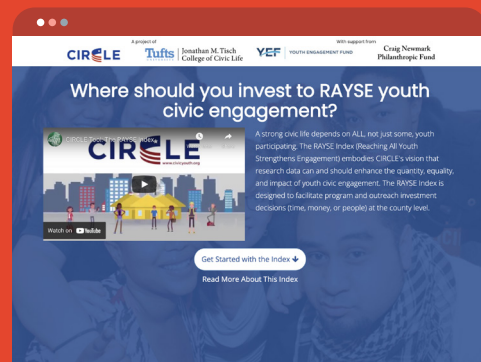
CIRCLE

A project of

Tufts | Jonathan M. Tisch College of Civic Life

YEF | YOUTH ENGAGEMENT FUND

With support from

Craig Newmark Philanthropic Fund

Where should you invest to RAYSE youth civic engagement?

CIRCLE Tisch: The RAYSE Index

CIRCLE

www.civicyouth.org

Watch on YouTube

A strong civic life depends on ALL, not just some, youth participating. The RAYSE Index (Reaching All Youth Strengthens Engagement) embodies CIRCLE's vision that research data can and should enhance the quantity, equality, and impact of youth civic engagement. The RAYSE Index is designed to facilitate program and outreach investment decisions (time, money, or people) at the county level.

Get Started with the Index

Read More About This Index